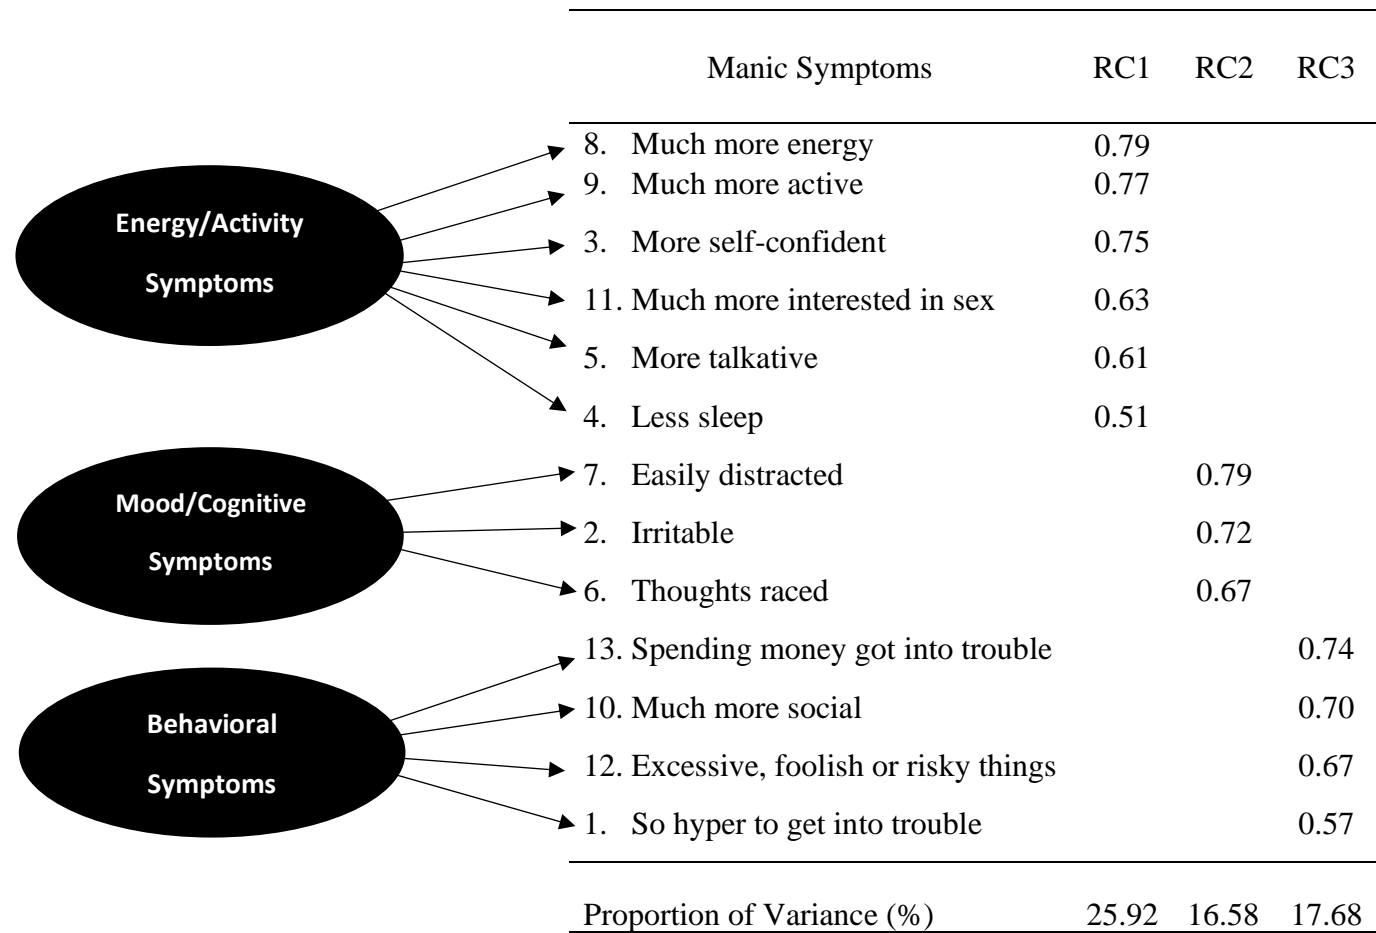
Energy/Activity Symptoms

Mood/Cognitive Symptoms

Behavioral Symptoms

| Manic Symptoms | RC1 | RC2 | RC3 |
|---|---|---|---|
| 8. Much more energy | 0.79 | | |
| 9. Much more active | 0.77 | | |
| 3. More self-confident | 0.75 | | |
| 11. Much more interested in sex | 0.63 | | |
| 5. More talkative | 0.61 | | |
| 4. Less sleep | 0.51 | | |
| 7. Easily distracted | | 0.79 | |
| 2. Irritable | | 0.72 | |
| 6. Thoughts raced | | 0.67 | |
| 13. Spending money got into trouble | | | 0.74 |
| 10. Much more social | | | 0.70 |
| 12. Excessive, foolish or risky things | | | 0.67 |
| 1. So hyper to get into trouble | | | 0.57 |
| Proportion of Variance (%) | 25.92 | 16.58 | 17.68 |